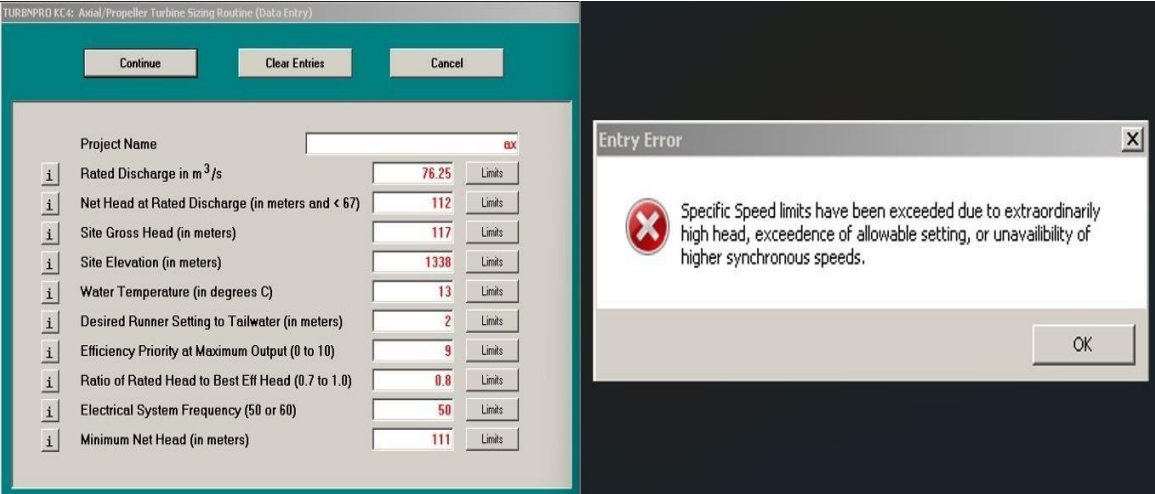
TURBNPRO KC4: Axial/Propeller Turbine Sizing Routine (Data Entry)

Continue

Clear Entries

Cancel

Project Name ax

i Rated Discharge in m$^3$/s 76.25 Limits

i Net Head at Rated Discharge (in meters and < 67) 112 Limits

i Site Gross Head (in meters) 117 Limits

i Site Elevation (in meters) 1338 Limits

i Water Temperature (in degrees C) 13 Limits

i Desired Runner Setting to Tailwater (in meters) 2 Limits

i Efficiency Priority at Maximum Output (0 to 10) 9 Limits

i Ratio of Rated Head to Best Eff Head (0.7 to 1.0) 0.8 Limits

i Electrical System Frequency (50 or 60) 50 Limits

i Minimum Net Head (in meters) 111 Limits

Entry Error

X

Specific Speed limits have been exceeded due to extraordinarily high head, exceedence of allowable setting, or unavailibility of higher synchronous speeds.

OK